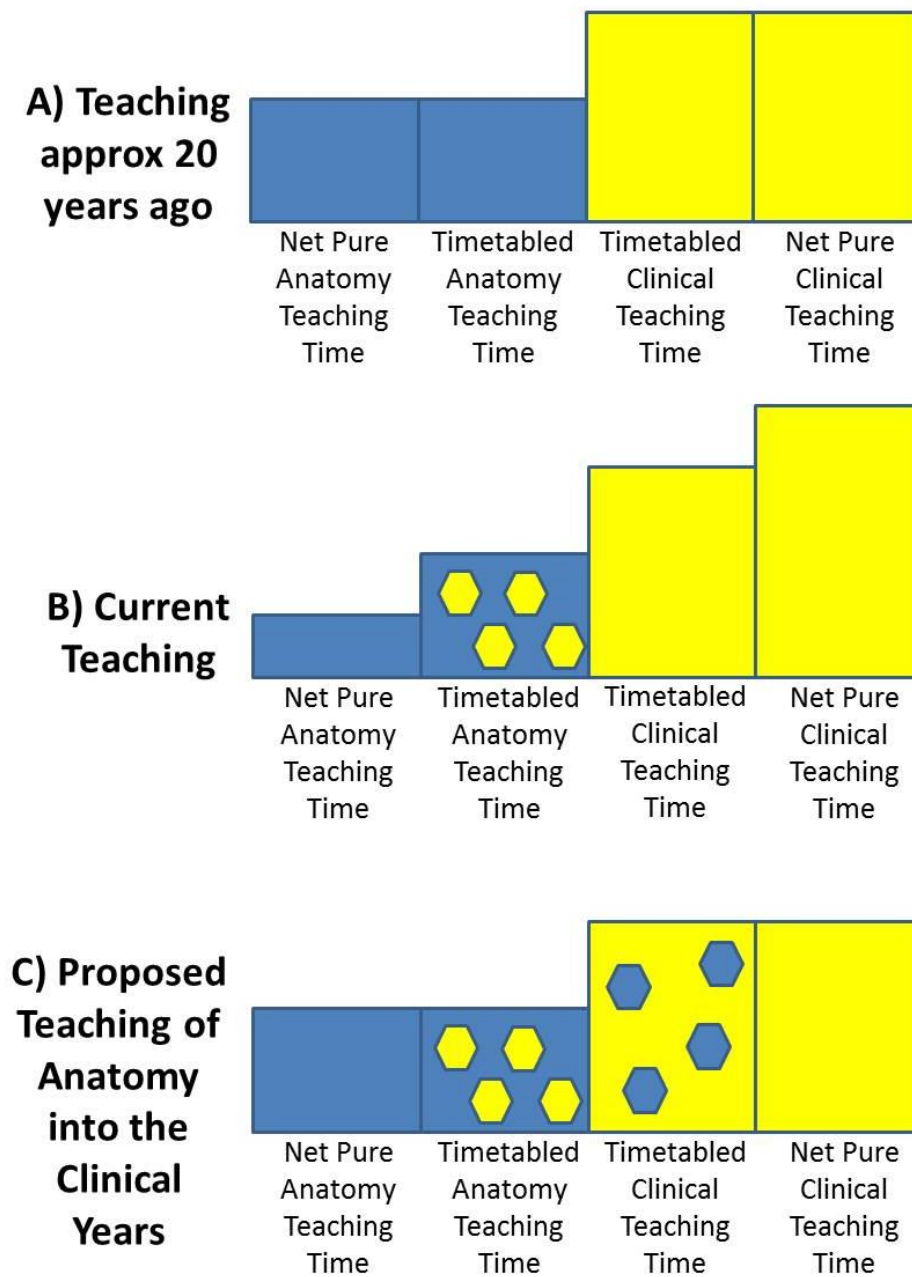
A) Teaching approx 20 years ago

Net Pure Anatomy Teaching Time

Timetabled Anatomy Teaching Time

Timetabled Clinical Teaching Time

Net Pure Clinical Teaching Time

B) Current Teaching

Net Pure Anatomy Teaching Time

Timetabled Anatomy Teaching Time

Timetabled Clinical Teaching Time

Net Pure Clinical Teaching Time

C) Proposed Teaching of Anatomy into the Clinical Years

Net Pure Anatomy Teaching Time

Timetabled Anatomy Teaching Time

Timetabled Clinical Teaching Time

Net Pure Clinical Teaching Time